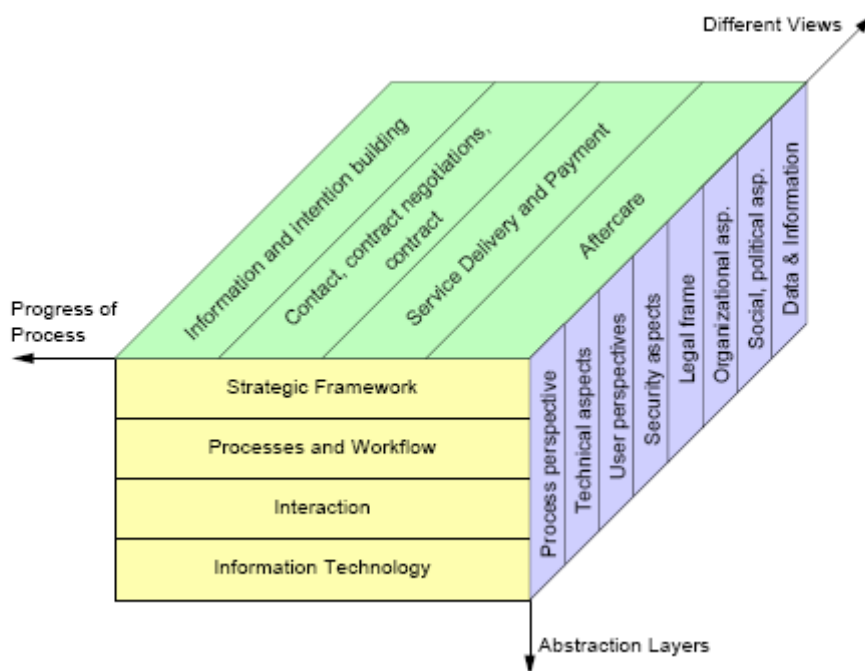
Different Views

Information and intention building

Contact, contract negotiations, contract

Service Delivery and Payment

Aftercare

Progress of Process

Strategic Framework

Processes and Workflow

Interaction

Information Technology

Process perspective

Technical aspects

User perspectives

Security aspects

Legal frame

Organizational asp.

Social, political asp.

Data & Information

Abstraction Layers